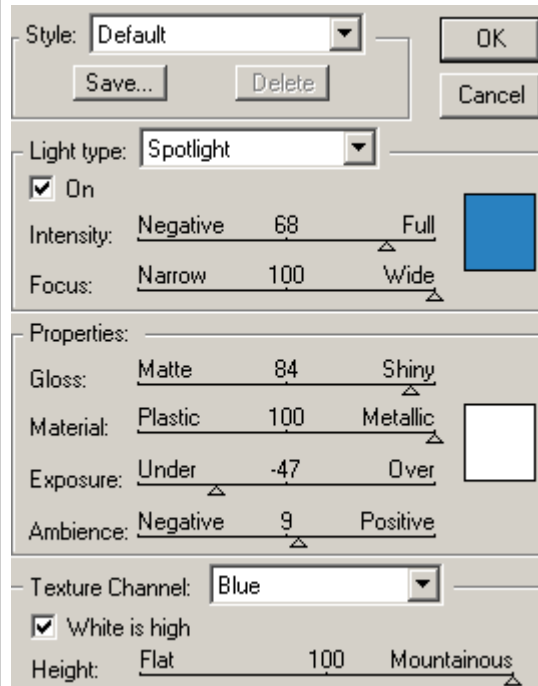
Style: Default

Save...

Delete

OK

Cancel

Light type: Spotlight

On

Intensity: Negative 68 Full

Focus: Narrow 100 Wide

Properties:

Gloss: Matte 84 Shiny

Material: Plastic 100 Metallic

Exposure: Under -47 Over

Ambience: Negative 9 Positive

Texture Channel: Blue

White is high

Height: Flat 100 Mountainous